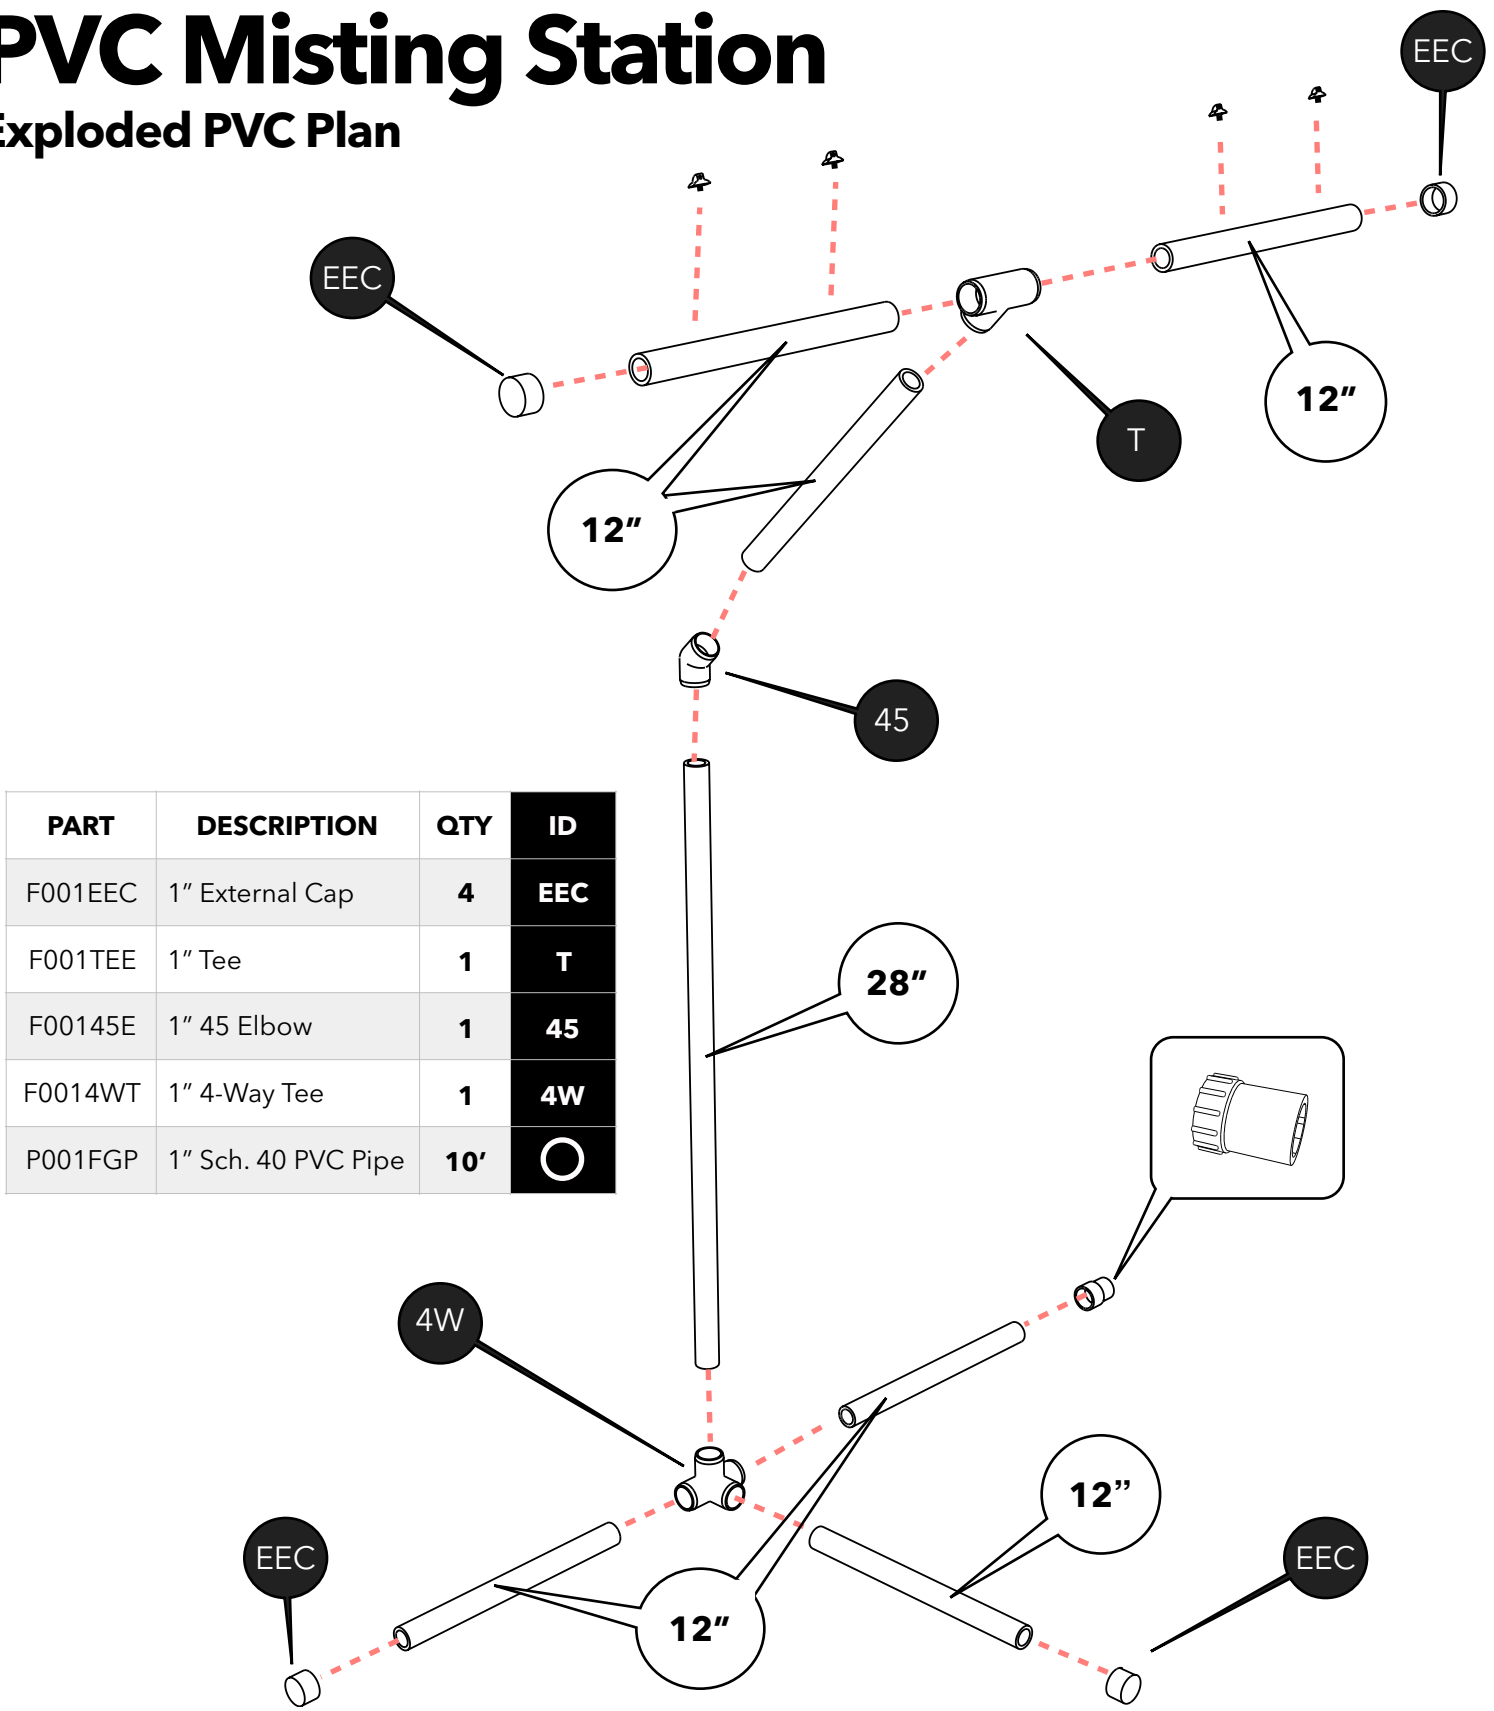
PVC Misting Station
xploded PVC Plan

EEC

EEC

T

12″

12″

45

| PART | DESCRIPTION | QTY | ID |
|---|---|---|---|
| F001EEC | 1″ External Cap | 4 | EEC |
| F001TEE | 1″ Tee | 1 | T |
| F00145E | 1″ 45 Elbow | 1 | 45 |
| F0014WT | 1″ 4-Way Tee | 1 | 4W |
| P001FGP | 1″ Sch. 40 PVC Pipe | 10′ | |

28″

4W

12″

EEC

12″

EEC